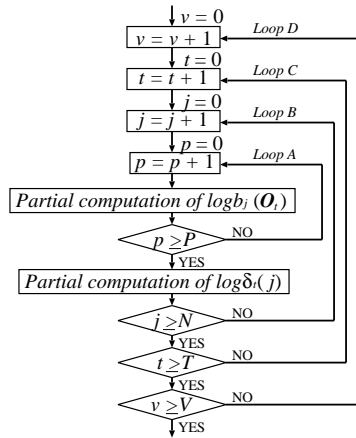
$v = 0$

$v = v + 1$

Loop D

$t = 0$

$t = t + 1$

Loop C

$j = 0$

$j = j + 1$

Loop B

$p = 0$

$p = p + 1$

Loop A

Partial computation of $log b_j (\boldsymbol{O}_t)$

$p \geq P$

NO

YES

Partial computation of $log \delta_t(j)$

$j \geq N$

NO

YES

$t \geq T$

NO

YES

$v \geq V$

NO

YES